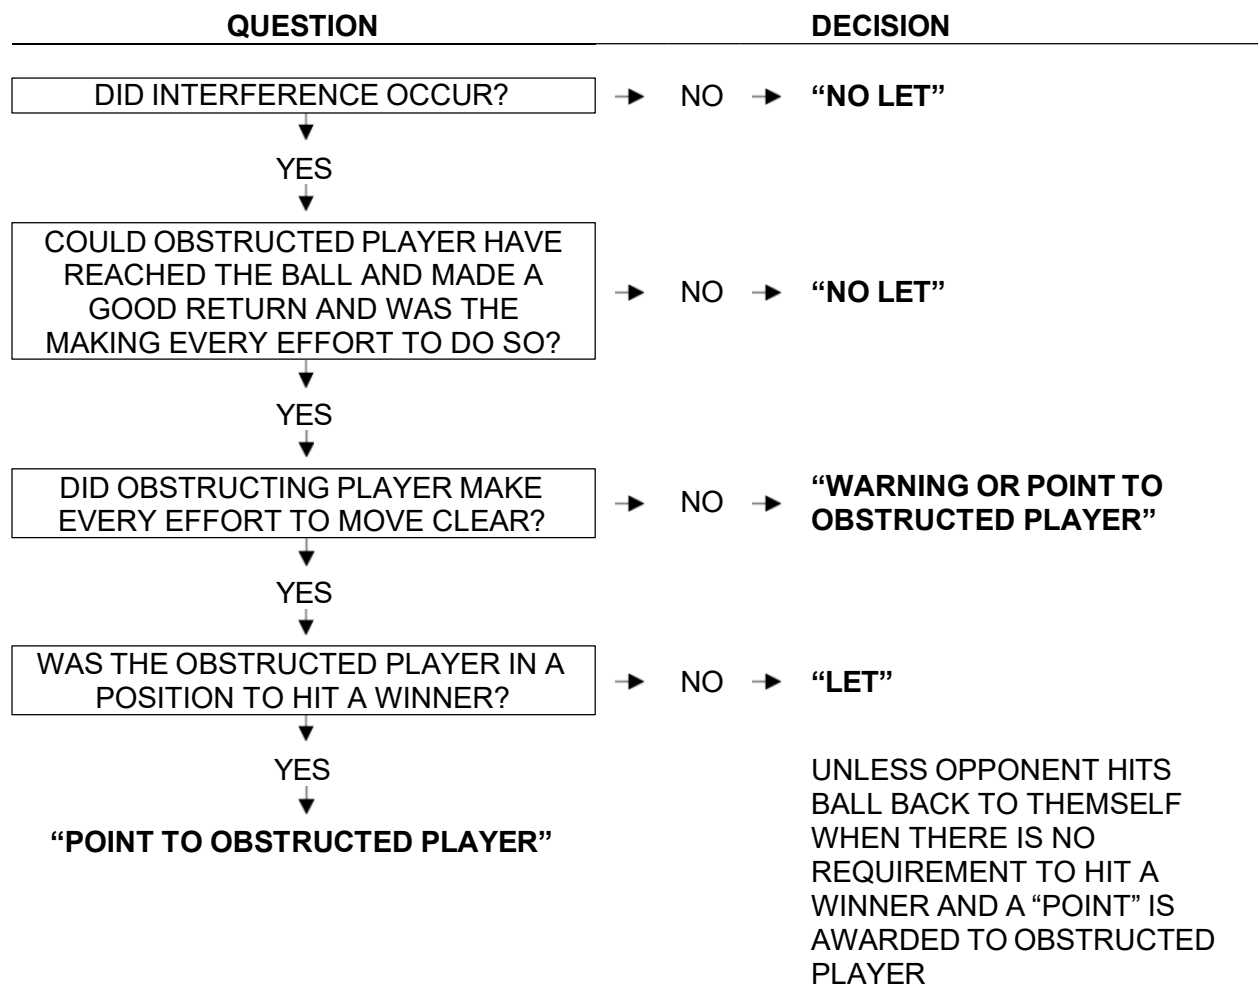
QUESTION

DECISION

DID INTERFERENCE OCCUR? → NO → **"NO LET"**

YES

COULD OBSTRUCTED PLAYER HAVE REACHED THE BALL AND MADE A GOOD RETURN AND WAS THE MAKING EVERY EFFORT TO DO SO? → NO → **"NO LET"**

YES

DID OBSTRUCTING PLAYER MAKE EVERY EFFORT TO MOVE CLEAR? → NO → **"WARNING OR POINT TO OBSTRUCTED PLAYER"**

YES

WAS THE OBSTRUCTED PLAYER IN A POSITION TO HIT A WINNER? → NO → **"LET"**

YES

**"POINT TO OBSTRUCTED PLAYER"**

UNLESS OPPONENT HITS BALL BACK TO THEMSELF WHEN THERE IS NO REQUIREMENT TO HIT A WINNER AND A "POINT" IS AWARDED TO OBSTRUCTED PLAYER